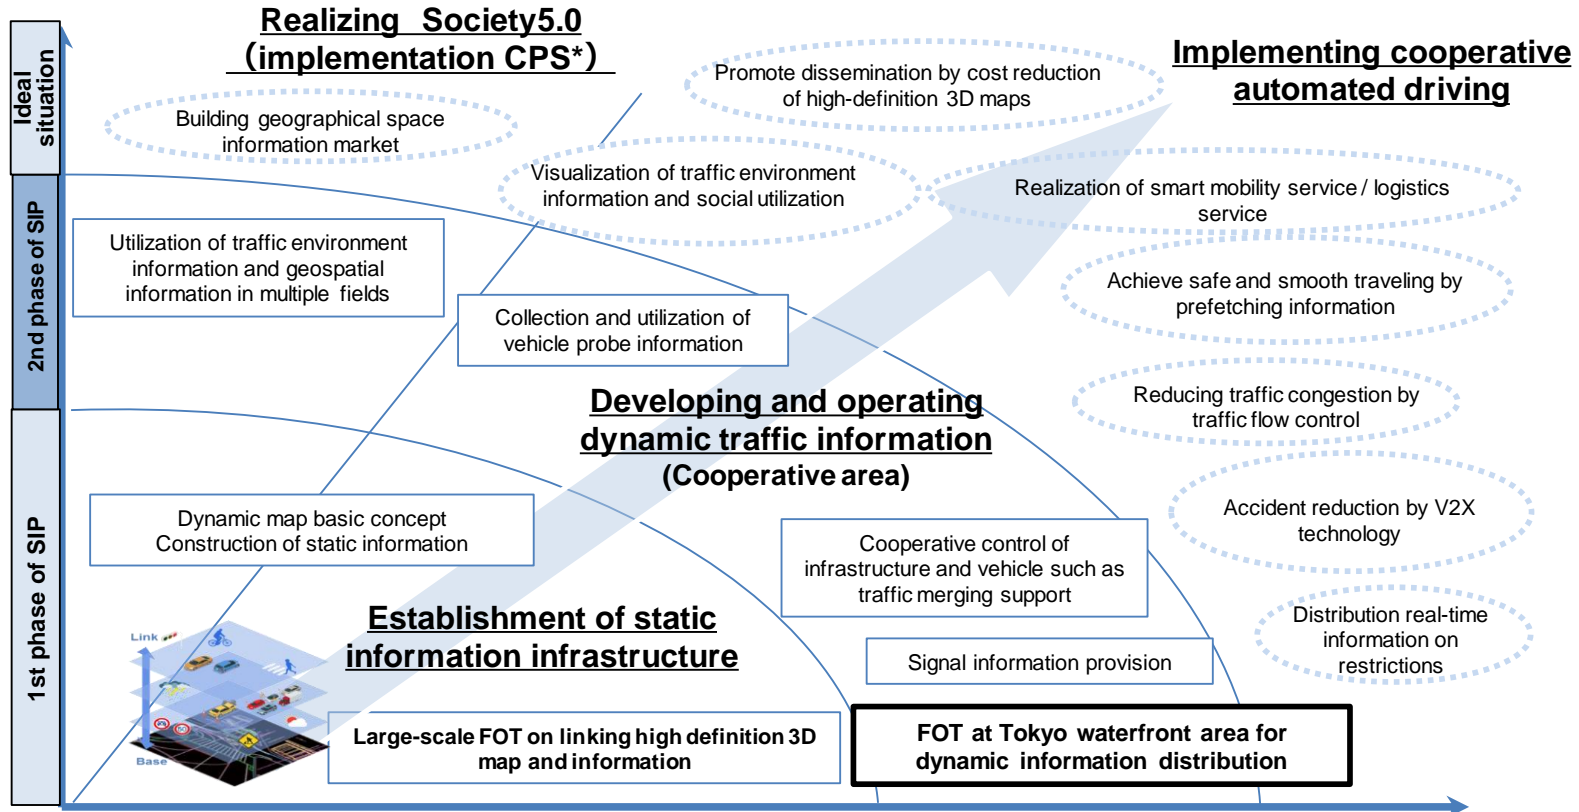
Ideal situation

2nd phase of SIP

1st phase of SIP

Realizing Society5.0 (implementation CPS*)

Building geographical space information market

Promote dissemination by cost reduction of high-definition 3D maps

Implementing cooperative automated driving

Visualization of traffic environment information and social utilization

Realization of smart mobility service / logistics service

Utilization of traffic environment information and geospatial information in multiple fields

Collection and utilization of vehicle probe information

Achieve safe and smooth traveling by prefetching information

Reducing traffic congestion by traffic flow control

Developing and operating dynamic traffic information (Cooperative area)

Accident reduction by V2X technology

Dynamic map basic concept Construction of static information

Cooperative control of infrastructure and vehicle such as traffic merging support

Distribution real-time information on restrictions

Establishment of static information infrastructure

Link

Base

Signal information provision

Large-scale FOT on linking high definition 3D map and information

FOT at Tokyo waterfront area for dynamic information distribution